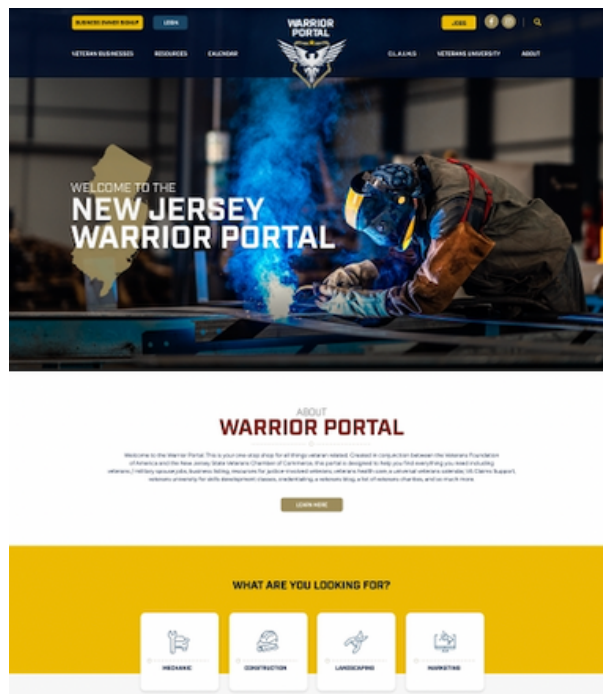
BUSINESS OWNER SIGNUP LOGIN

WARRIOR PORTAL

JOBS

VETERAN BUSINESSES RESOURCES CALENDAR

C.L.A.I.M.S VETERANS UNIVERSITY ABOUT

WELCOME TO THE
NEW JERSEY
WARRIOR PORTAL

ABOUT
WARRIOR PORTAL

Welcome to the Warrior Portal. This is your one stop shop for all things veteran related. Created in conjunction between the Veterans Foundation of America and the New Jersey State Veterans Chamber of Commerce, this portal is designed to help you find everything you need including veterans / military spouse jobs, business listing, resources for justice involved veterans, veterans health care, a universal veterans calendar, VA Claims Support, veterans university for skills development classes, credentialing, a veterans blog, a list of veterans charities, and so much more.

LEARN MORE

WHAT ARE YOU LOOKING FOR?

MECHANIC

CONSTRUCTION

LANDSCAPING

MARKETING